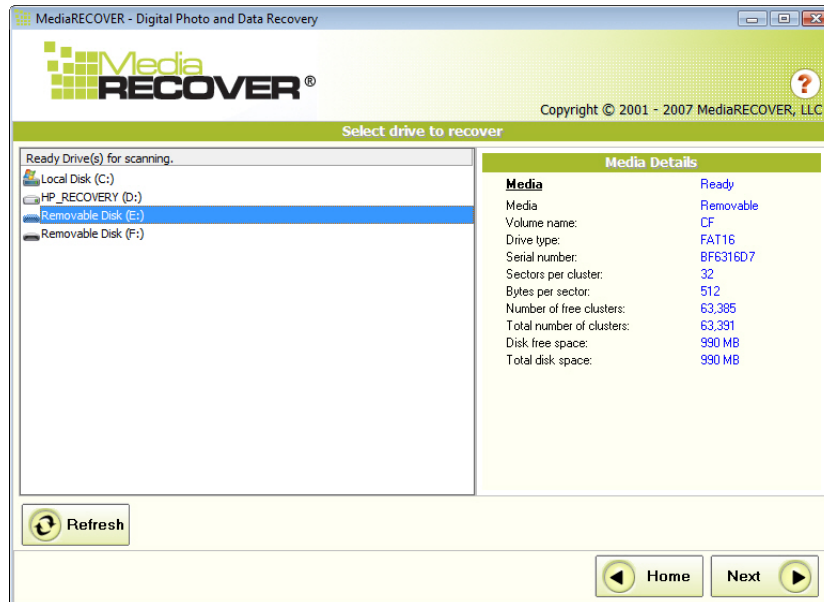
MediaRECOVER - Digital Photo and Data Recovery

Media RECOVER®

?

Copyright © 2001 - 2007 MediaRECOVER, LLC

Select drive to recover

Ready Drive(s) for scanning.

Local Disk (C:)
HP_RECOVERY (D:)
Removable Disk (E:)
Removable Disk (F:)

Media Details

| Media | Ready |
|---|---|
| Media | Removable |
| Volume name: | CF |
| Drive type: | FAT16 |
| Serial number: | BF6316D7 |
| Sectors per cluster: | 32 |
| Bytes per sector: | 512 |
| Number of free clusters: | 63,385 |
| Total number of clusters: | 63,391 |
| Disk free space: | 990 MB |
| Total disk space: | 990 MB |

Refresh

Home

Next